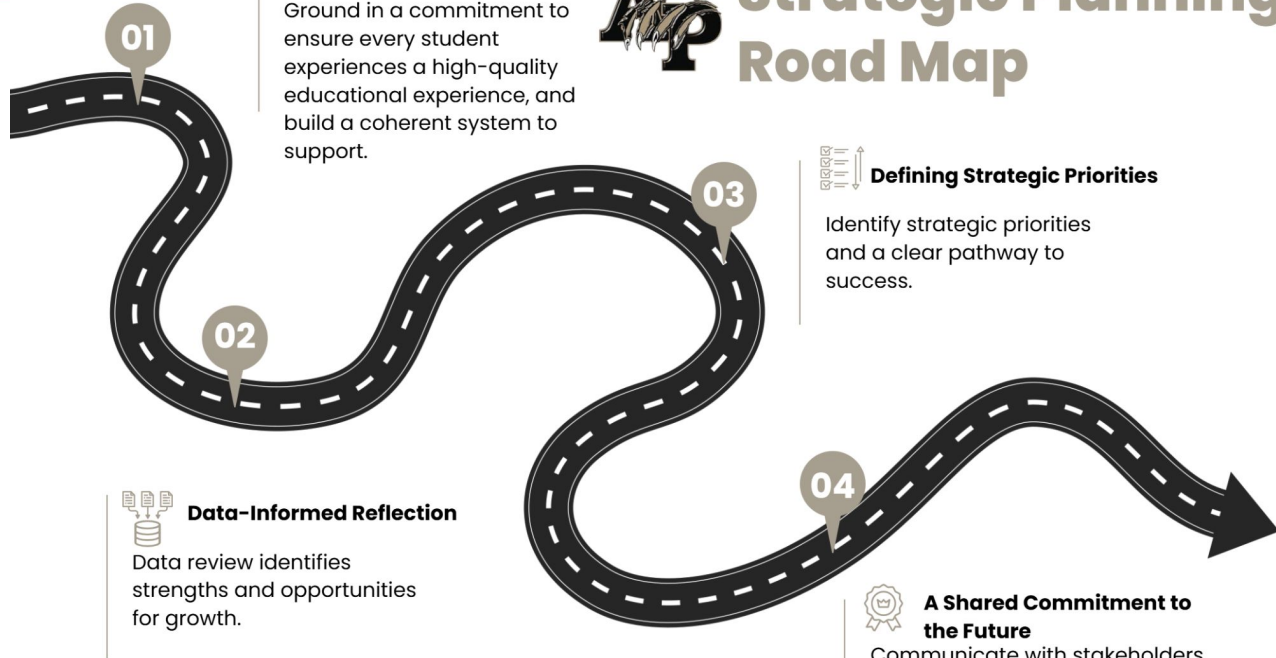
01

Ground in a commitment to ensure every student experiences a high-quality educational experience, and build a coherent system to support.

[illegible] Road Map

03

Defining Strategic Priorities

Identify strategic priorities and a clear pathway to success.

02

Data-Informed Reflection

Data review identifies strengths and opportunities for growth.

04

A Shared Commitment to the Future

Communicate with stakeholders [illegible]